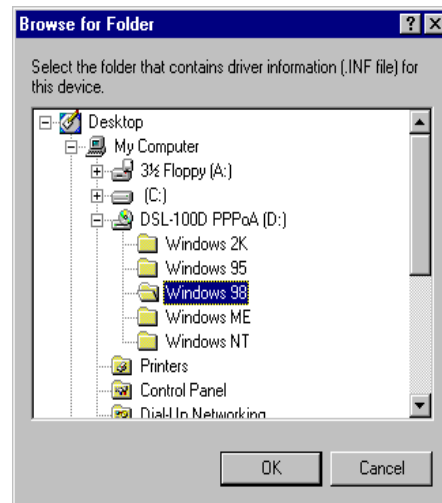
Browse for Folder

?

Select the folder that contains driver information (.INF file) for this device.

Desktop
My Computer
3½ Floppy (A:)
(C:)
DSL-100D PPPoA (D:)
Windows 2K
Windows 95
Windows 98
Windows ME
Windows NT
Printers
Control Panel
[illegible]

OK
Cancel